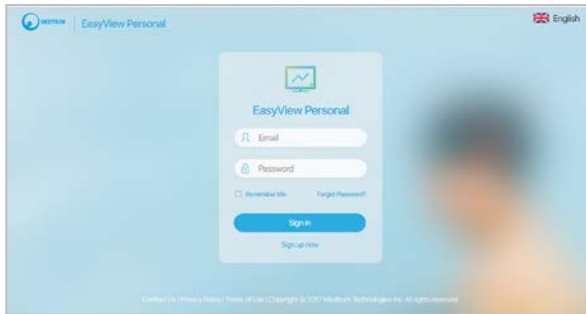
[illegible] | EasyView Personal

English

EasyView Personal

Email

Password

Remember Me

Forgot Password?

Sign in

Sign up now

Contact Us | Privacy Policy | Terms of Use | Copyright © 2017 Meditium Technologies Inc. All rights reserved.